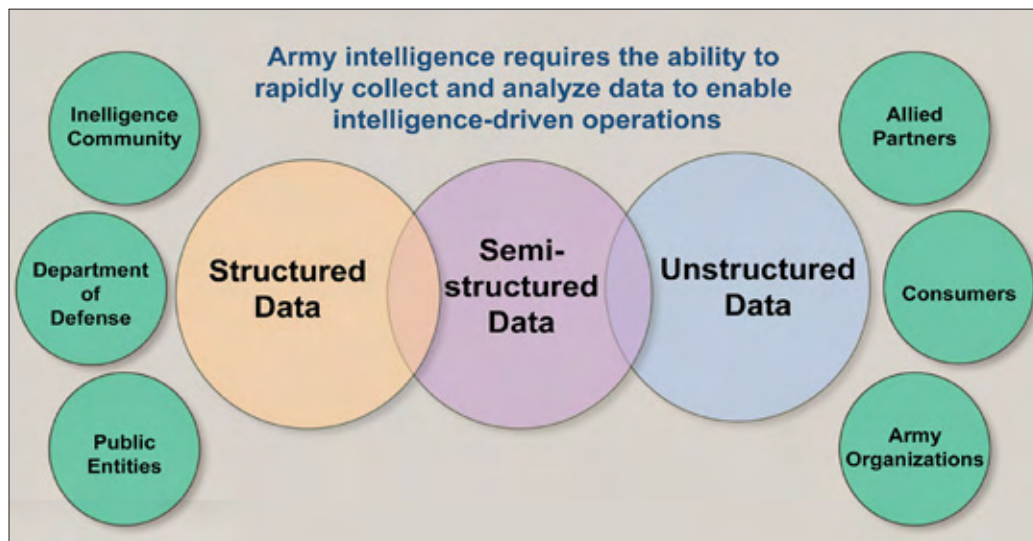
Army intelligence requires the ability to rapidly collect and analyze data to enable intelligence-driven operations

Inelligence Community

Department of Defense

Public Entities

Structured Data

Semi-structured Data

Unstructured Data

Allied Partners

Consumers

Army Organizations